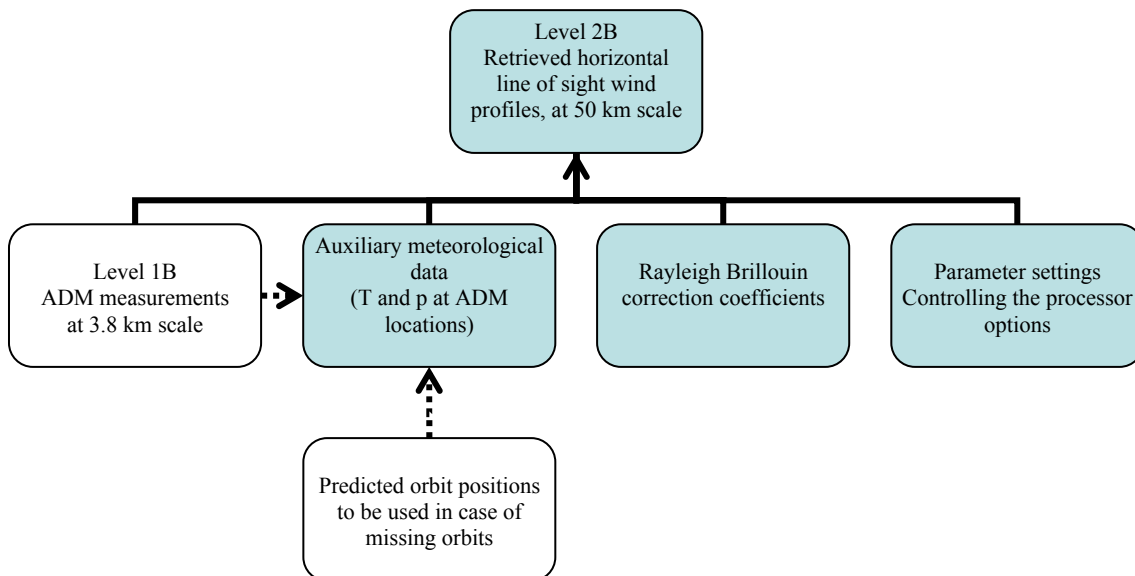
Level 2B
Retrieved horizontal line of sight wind profiles, at 50 km scale

Level 1B
ADM measurements at 3.8 km scale

Auxiliary meteorological data
(T and p at ADM locations)

Rayleigh Brillouin correction coefficients

Parameter settings
Controlling the processor options

Predicted orbit positions to be used in case of missing orbits